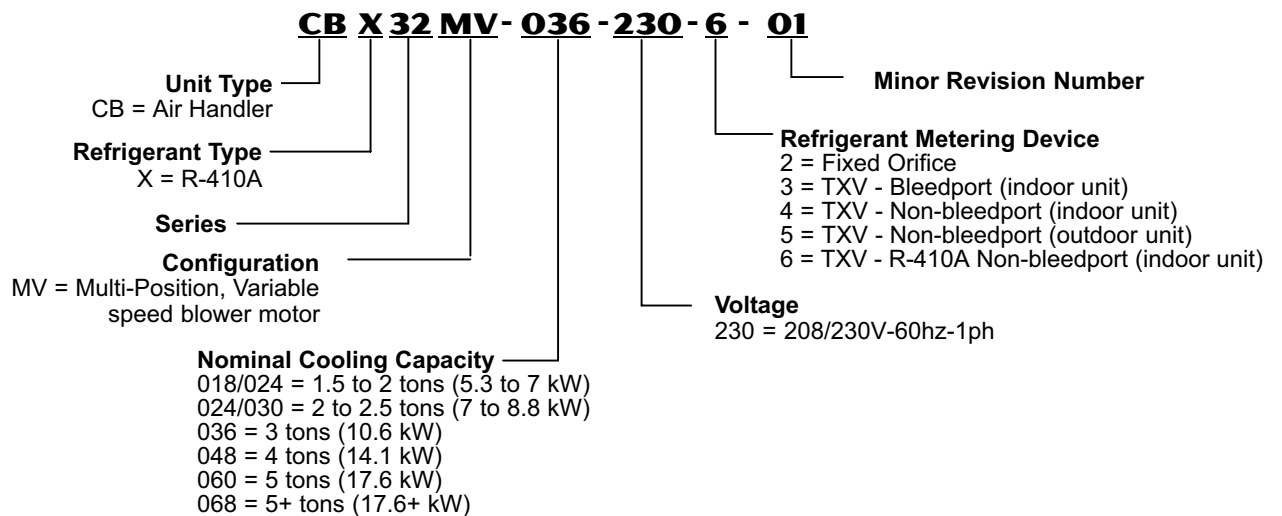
CB X 32 MV - 036 - 230 - 6 - 01

Unit Type
CB = Air Handler

Refrigerant Type
X = R-410A

Series

Configuration
MV = Multi-Position, Variable speed blower motor

Nominal Cooling Capacity
018/024 = 1.5 to 2 tons (5.3 to 7 kW)
024/030 = 2 to 2.5 tons (7 to 8.8 kW)
036 = 3 tons (10.6 kW)
048 = 4 tons (14.1 kW)
060 = 5 tons (17.6 kW)
068 = 5+ tons (17.6+ kW)

Minor Revision Number

Refrigerant Metering Device
2 = Fixed Orifice
3 = TXV - Bleedport (indoor unit)
4 = TXV - Non-bleedport (indoor unit)
5 = TXV - Non-bleedport (outdoor unit)
6 = TXV - R-410A Non-bleedport (indoor unit)

Voltage
230 = 208/230V-60hz-1ph